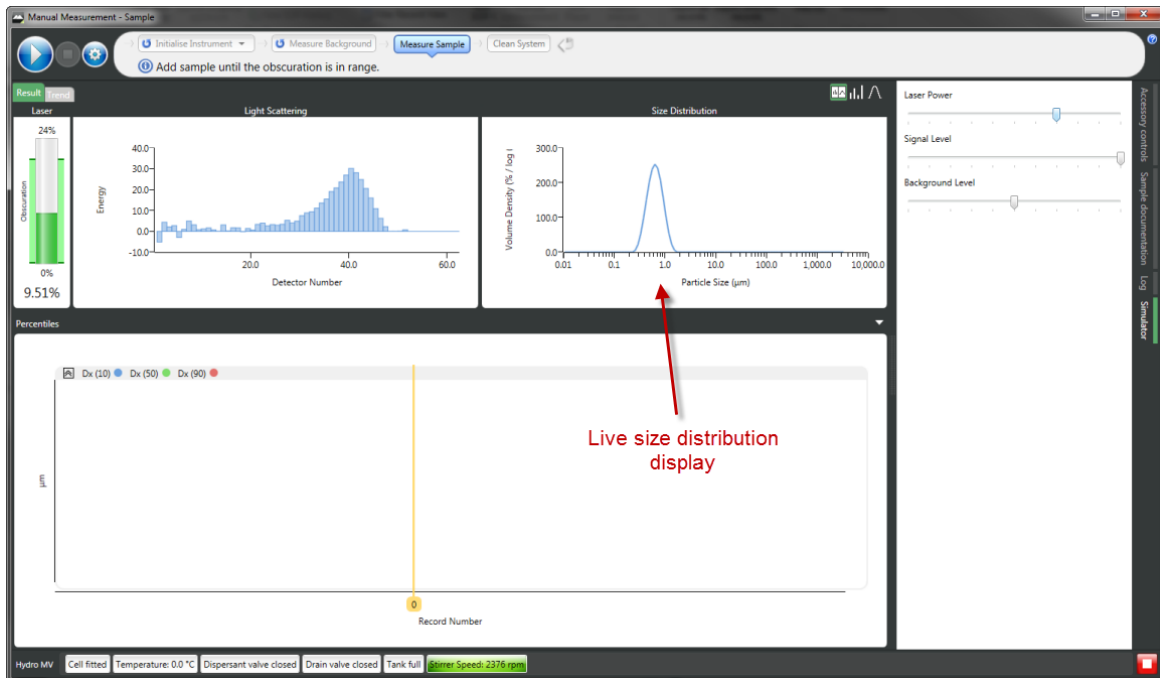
Manual Measurement - Sample

Initialise Instrument
Measure Background
Measure Sample
Clean System

Add sample until the obscuration is in range.

Result
Trend

Laser
24%
Obscuration
0%
9.51%

Light Scattering
40.0
30.0
20.0
10.0
0.0
-10.0
Energy
20.0
40.0
60.0
Detector Number

Size Distribution
300.0
200.0
100.0
0.0
Volume Density (% / log i
0.01
0.1
1.0
10.0
100.0
1,000.0
10,000.0
Particle Size (µm)

Laser Power
Signal Level
Background Level

Accessory controls
Sample documentation
Log
Simulator

Percentiles

Dx (10)
Dx (50)
Dx (90)

µm

0
Record Number

Live size distribution display

Hydro MV
Cell fitted
Temperature: 0.0 °C
Dispersant valve closed
Drain valve closed
Tank full
Stirrer Speed: 2376 rpm